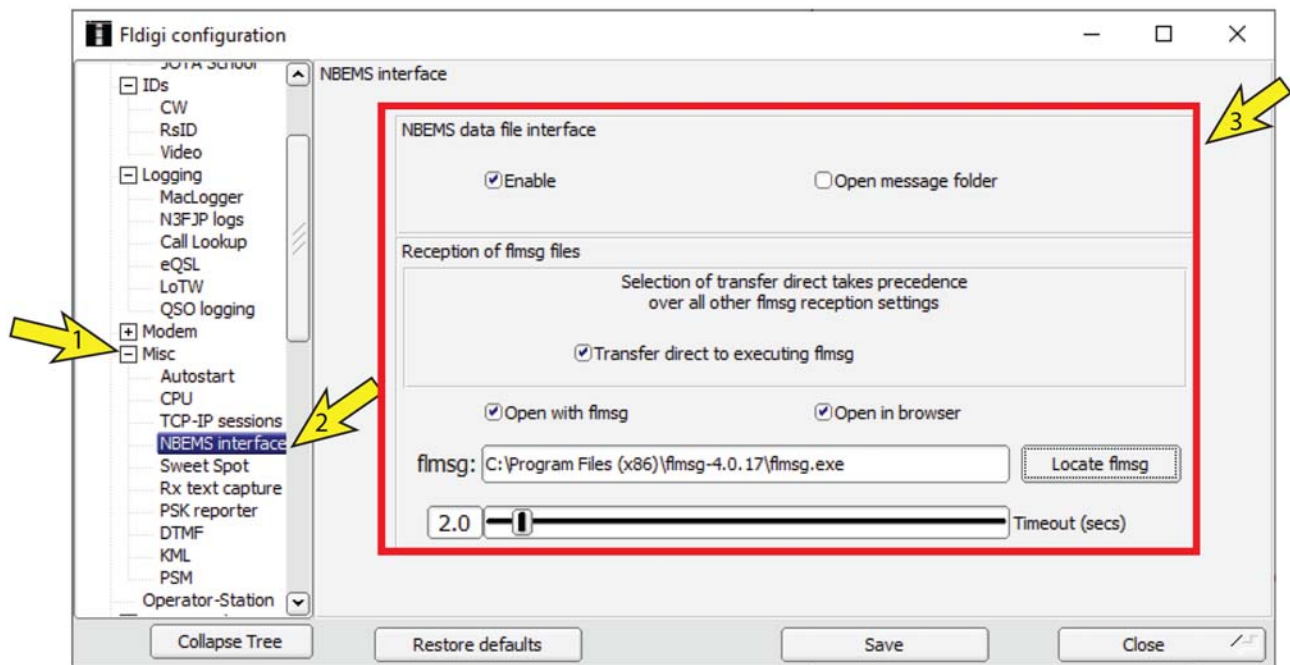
Fldigi configuration

JOTA School
IDs
CW
RsID
Video
Logging
MacLogger
N3FJP logs
Call Lookup
eQSL
LoTW
QSO logging
Modem
Misc
Autostart
CPU
TCP-IP sessions
NBEMS interface
Sweet Spot
Rx text capture
PSK reporter
DTMF
KML
PSM
Operator-Station

1
2
3

NBEMS interface

NBEMS data file interface

Enable

Open message folder

Reception of flmsg files

Selection of transfer direct takes precedence over all other flmsg reception settings

Transfer direct to executing flmsg

Open with flmsg

Open in browser

flmsg: C:\Program Files (x86)\flmsg-4.0.17\flmsg.exe

Locate flmsg

2.0

Timeout (secs)

Collapse Tree

Restore defaults

Save

Close